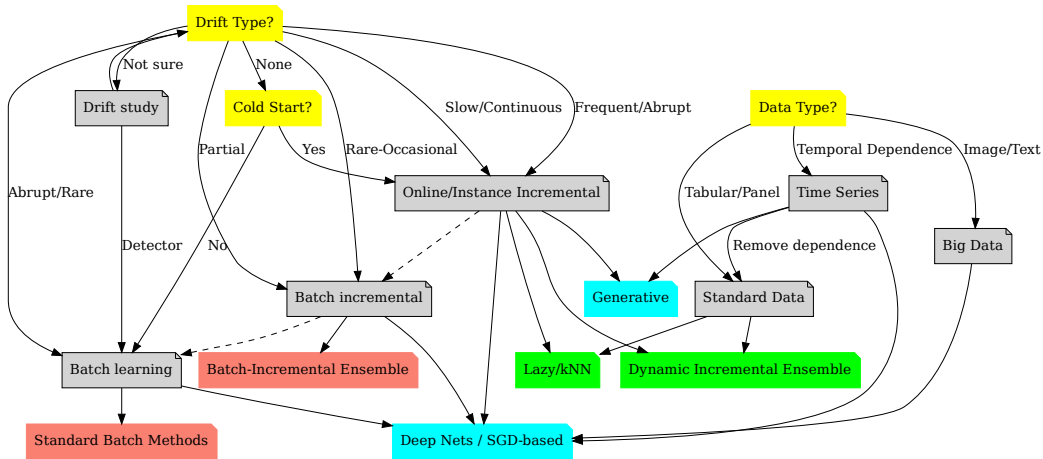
Drift Type?

Not sure

None

Drift study

Cold Start?

Slow/Continuous

Frequent/Abrupt

Data Type?

Partial

Yes

Rare-Occasional

Temporal Dependence

Image/Text

Abrupt/Rare

Online/Instance Incremental

Tabular/Panel

Time Series

Detector

No

Remove dependence

Big Data

Batch incremental

Generative

Standard Data

Batch learning

Batch-Incremental Ensemble

Lazy/kNN

Dynamic Incremental Ensemble

Standard Batch Methods

Deep Nets / SGD-based